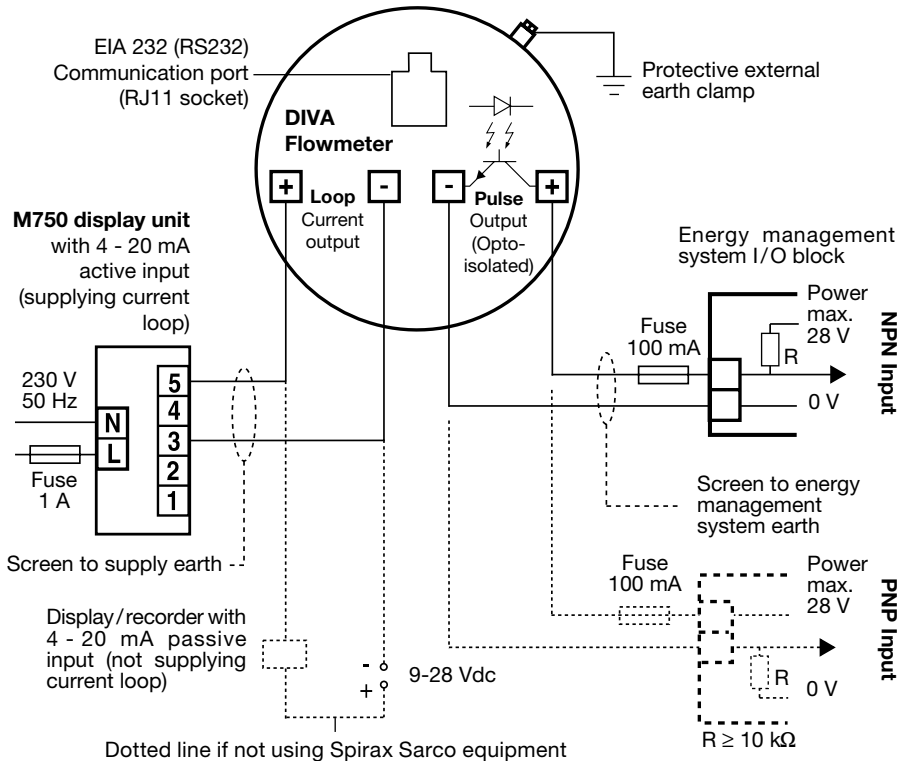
EIA 232 (RS232)
Communication port
(RJ11 socket)

Protective external earth clamp

DIVA
Flowmeter

+ Loop Current output -

- Pulse Output (Opto-isolated) +

M750 display unit
with 4 - 20 mA active input (supplying current loop)

230 V
50 Hz

N
L

Fuse
1 A

5
4
3
2
1

Screen to supply earth

Energy management system I/O block

Fuse
100 mA

Power max. 28 V

R

0 V

NPN Input

Screen to energy management system earth

Fuse
100 mA

Power max. 28 V

R

0 V

PNP Input

$R \geq 10\ k\Omega$

Display/recorder with 4 - 20 mA passive input (not supplying current loop)

-
+
9-28 Vdc

Dotted line if not using Spirax Sarco equipment